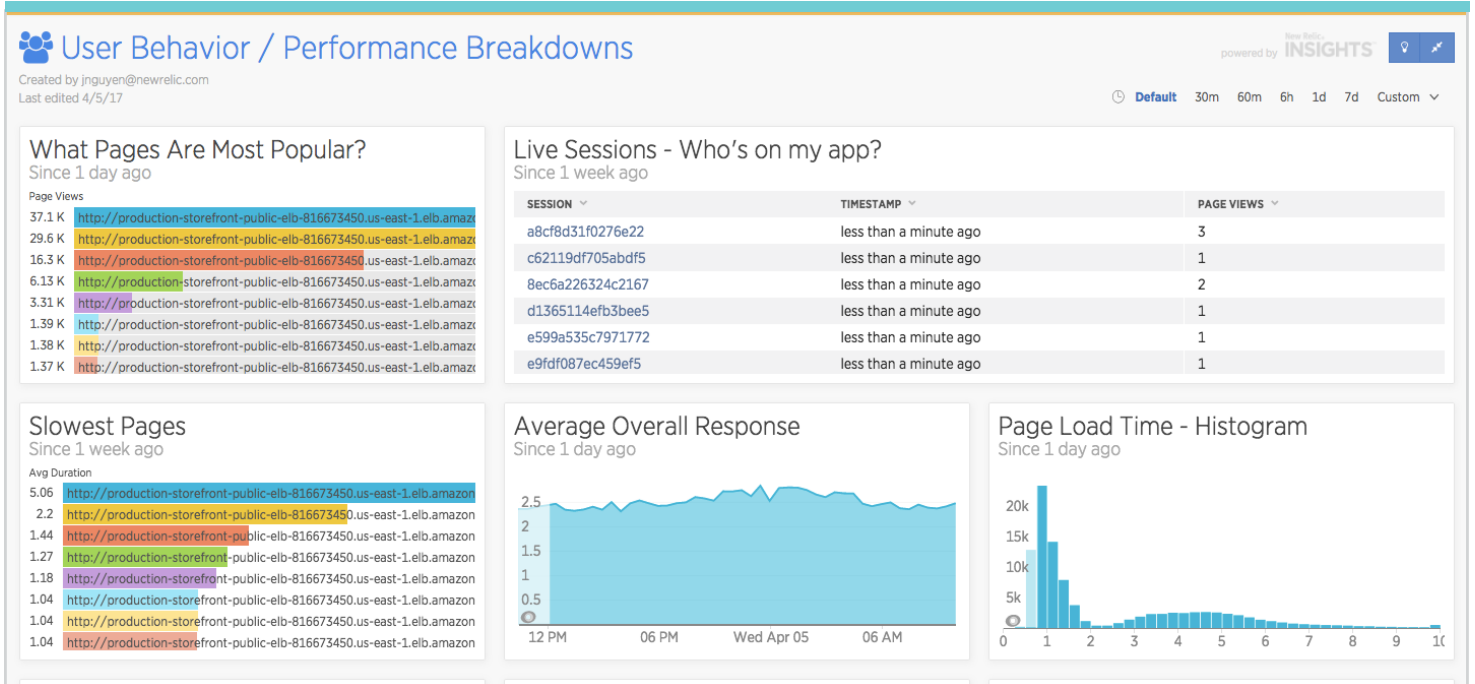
User Behavior / Performance Breakdowns

Created by jnguyen@newrelic.com
Last edited 4/5/17

powered by New Relic INSIGHTS

Default 30m 60m 6h 1d 7d Custom

What Pages Are Most Popular?
Since 1 day ago

Page Views

| | |
|---|---|
| 37.1 K | http://production-storefront-public-elb-816673450.us-east-1.elb.amaz |
| 29.6 K | http://production-storefront-public-elb-816673450.us-east-1.elb.amaz |
| 16.3 K | http://production-storefront-public-elb-816673450.us-east-1.elb.amaz |
| 6.13 K | http://production-storefront-public-elb-816673450.us-east-1.elb.amaz |
| 3.31 K | http://production-storefront-public-elb-816673450.us-east-1.elb.amaz |
| 1.39 K | http://production-storefront-public-elb-816673450.us-east-1.elb.amaz |
| 1.38 K | http://production-storefront-public-elb-816673450.us-east-1.elb.amaz |
| 1.37 K | http://production-storefront-public-elb-816673450.us-east-1.elb.amaz |

Live Sessions - Who's on my app?
Since 1 week ago

| SESSION | TIMESTAMP | PAGE VIEWS |
|---|---|---|
| a8cf8d31f0276e22 | less than a minute ago | 3 |
| c62119df705abdf5 | less than a minute ago | 1 |
| 8ec6a226324c2167 | less than a minute ago | 2 |
| d1365114efb3bee5 | less than a minute ago | 1 |
| e599a535c7971772 | less than a minute ago | 1 |
| e9fdf087ec459ef5 | less than a minute ago | 1 |

Slowest Pages
Since 1 week ago

Avg Duration

| | |
|---|---|
| 5.06 | http://production-storefront-public-elb-816673450.us-east-1.elb.amazon |
| 2.2 | http://production-storefront-public-elb-816673450.us-east-1.elb.amazon |
| 1.44 | http://production-storefront-public-elb-816673450.us-east-1.elb.amazon |
| 1.27 | http://production-storefront-public-elb-816673450.us-east-1.elb.amazon |
| 1.18 | http://production-storefront-public-elb-816673450.us-east-1.elb.amazon |
| 1.04 | http://production-storefront-public-elb-816673450.us-east-1.elb.amazon |
| 1.04 | http://production-storefront-public-elb-816673450.us-east-1.elb.amazon |
| 1.04 | http://production-storefront-public-elb-816673450.us-east-1.elb.amazon |

Average Overall Response
Since 1 day ago

2.5
2
1.5
1
0.5
12 PM 06 PM Wed Apr 05 06 AM

Page Load Time - Histogram
Since 1 day ago

20k
15k
10k
5k
0 1 2 3 4 5 6 7 8 9 10